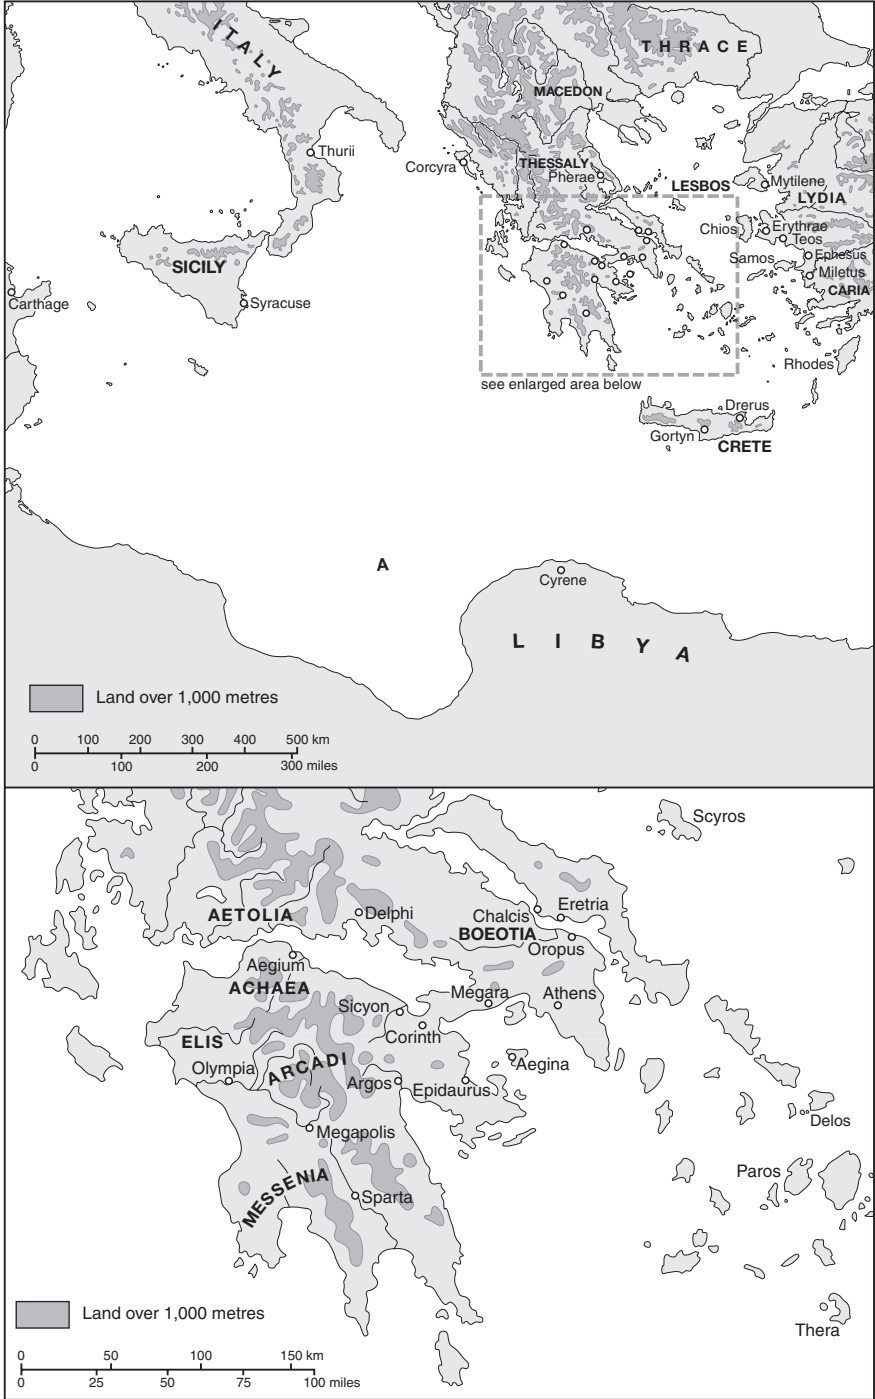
ITALY
THRACE
MACEDON
Thurii
Corcyra
THESSALY
Pherae
LESBOS
Mytilene
LYDIA
Chios
Erythrae
Teos
Samos
Ephesus
Miletus
CARIA
SICILY
Carthage
Syracuse
Rhodes
see enlarged area below
Drerus
Gortyn
CRETE
A
Cyrene
L I B Y A
Land over 1,000 metres
0 100 200 300 400 500 km
0 100 200 300 miles

Scyros
AETOLIA
Delphi
Chalcis
Eretria
BOEOTIA
Oropus
Aegium
ACHAEA
Megara
Athens
Sicyon
Corinth
ELIS
Aegina
Olympia
ARCADI
Argos
Epidaurus
Delos
Megapolis
Paros
MESSENIA
Sparta
Land over 1,000 metres
Thera
0 50 100 150 km
0 25 50 75 100 miles